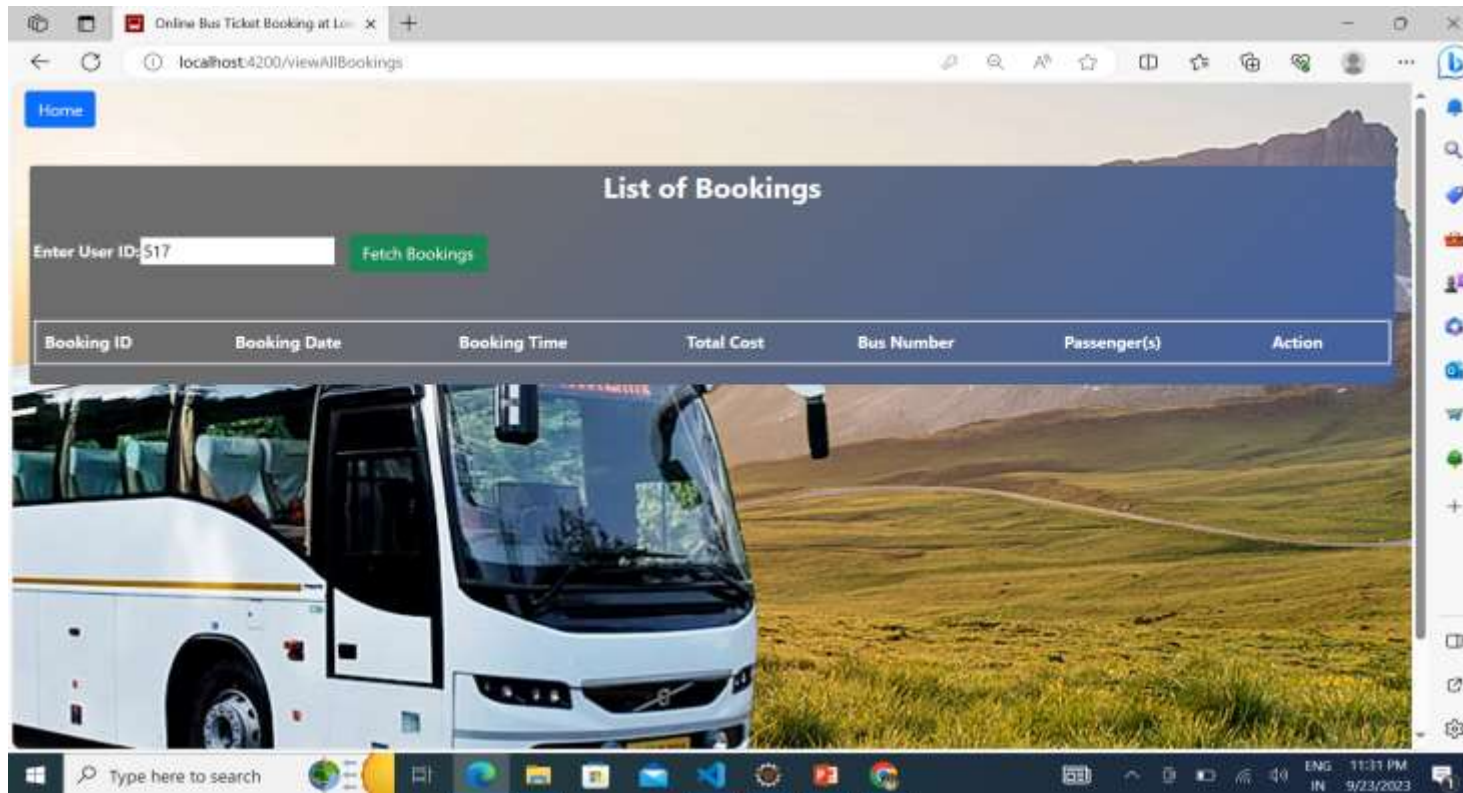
Online Bus Ticket Booking at Lo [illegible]

localhost:4200/viewAllBookings

Home

List of Bookings

Enter User ID: 517

Fetch Bookings

| Booking ID | Booking Date | Booking Time | Total Cost | Bus Number | Passenger(s) | Action |
|---|---|---|---|---|---|---|

Type here to search

ENG IN

11:31 PM 9/23/2023